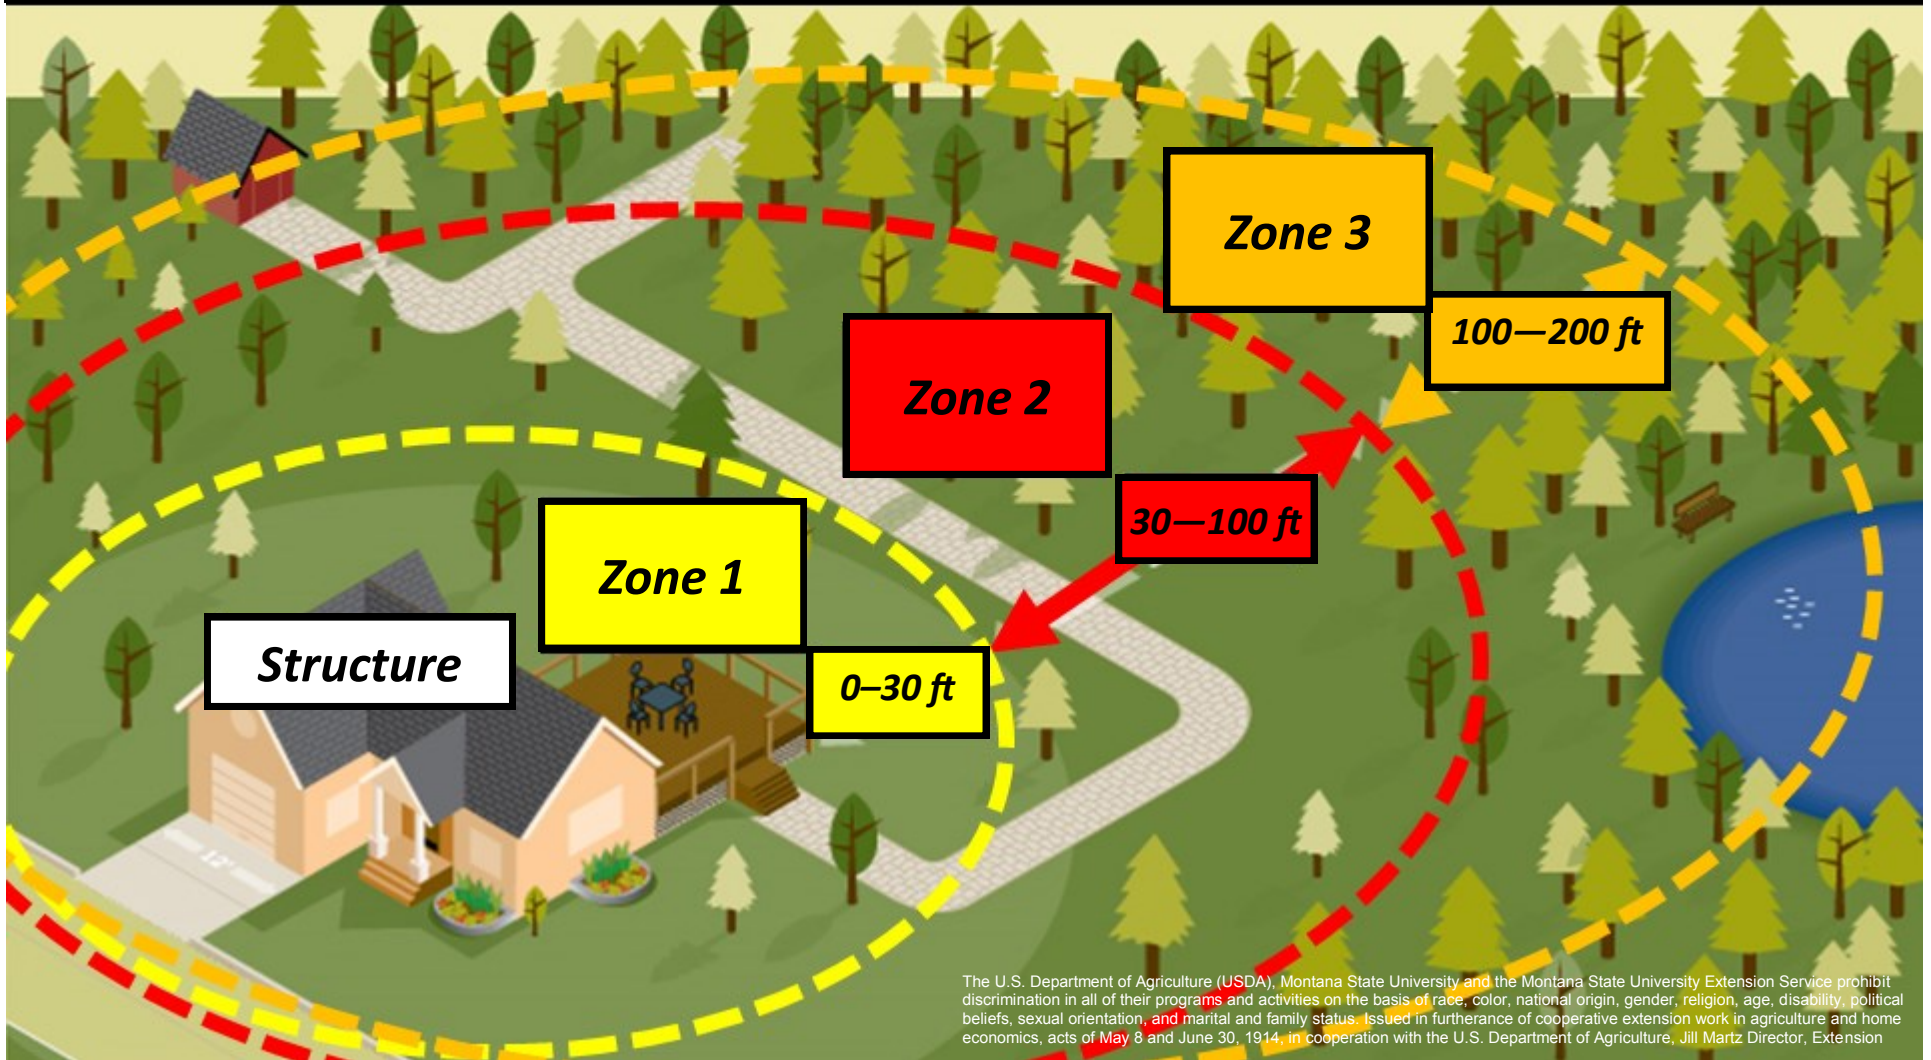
Zone 3

100—200 ft

Zone 2

30—100 ft

Zone 1

0–30 ft

Structure

The U.S. Department of Agriculture (USDA), Montana State University and the Montana State University Extension Service prohibit discrimination in all of their programs and activities on the basis of race, color, national origin, gender, religion, age, disability, political beliefs, sexual orientation, and marital and family status. Issued in furtherance of cooperative extension work in agriculture and home economics, acts of May 8 and June 30, 1914, in cooperation with the U.S. Department of Agriculture, Jill Martz Director, Extension